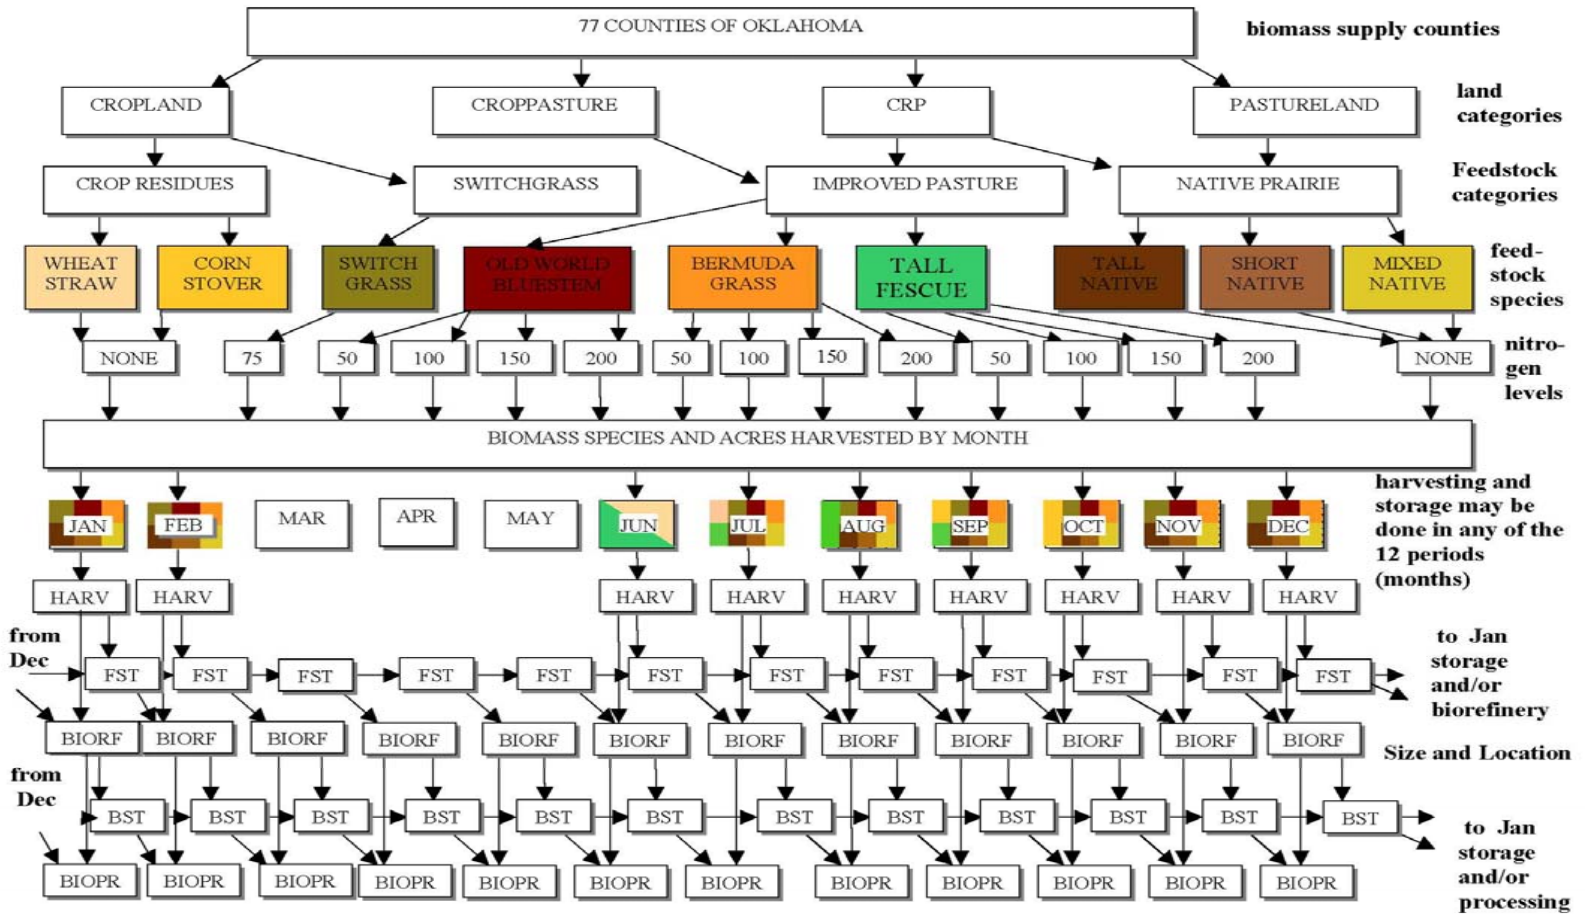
77 COUNTIES OF OKLAHOMA

biomass supply counties

CROPLAND

CROPPASTURE

CRP

PASTURELAND

land categories

CROP RESIDUES

SWITCHGRASS

IMPROVED PASTURE

NATIVE PRAIRIE

Feedstock categories

WHEAT STRAW

CORN STOVER

SWITCH GRASS

OLD WORLD BLUESTEM

BERMUDA GRASS

TALL FESCUE

TALL NATIVE

SHORT NATIVE

MIXED NATIVE

feed-stock species

NONE

75

50

100

150

200

50

100

150

200

50

100

150

200

NONE

nitro-gen levels

BIOMASS SPECIES AND ACRES HARVESTED BY MONTH

JAN

FEB

MAR

APR

MAY

JUN

JUL

AUG

SEP

OCT

NOV

DEC

harvesting and storage may be done in any of the 12 periods (months)

HARV HARV HARV HARV HARV HARV HARV HARV HARV

from Dec

FST FST FST FST FST FST FST FST FST FST FST FST

to Jan storage and/or biorefinery

BIORF BIORF BIORF BIORF BIORF BIORF BIORF BIORF BIORF BIORF BIORF BIORF

Size and Location

from Dec

BST BST BST BST BST BST BST BST BST BST BST BST

to Jan storage and/or processing

BIOPR BIOPR BIOPR BIOPR BIOPR BIOPR BIOPR BIOPR BIOPR BIOPR BIOPR BIOPR